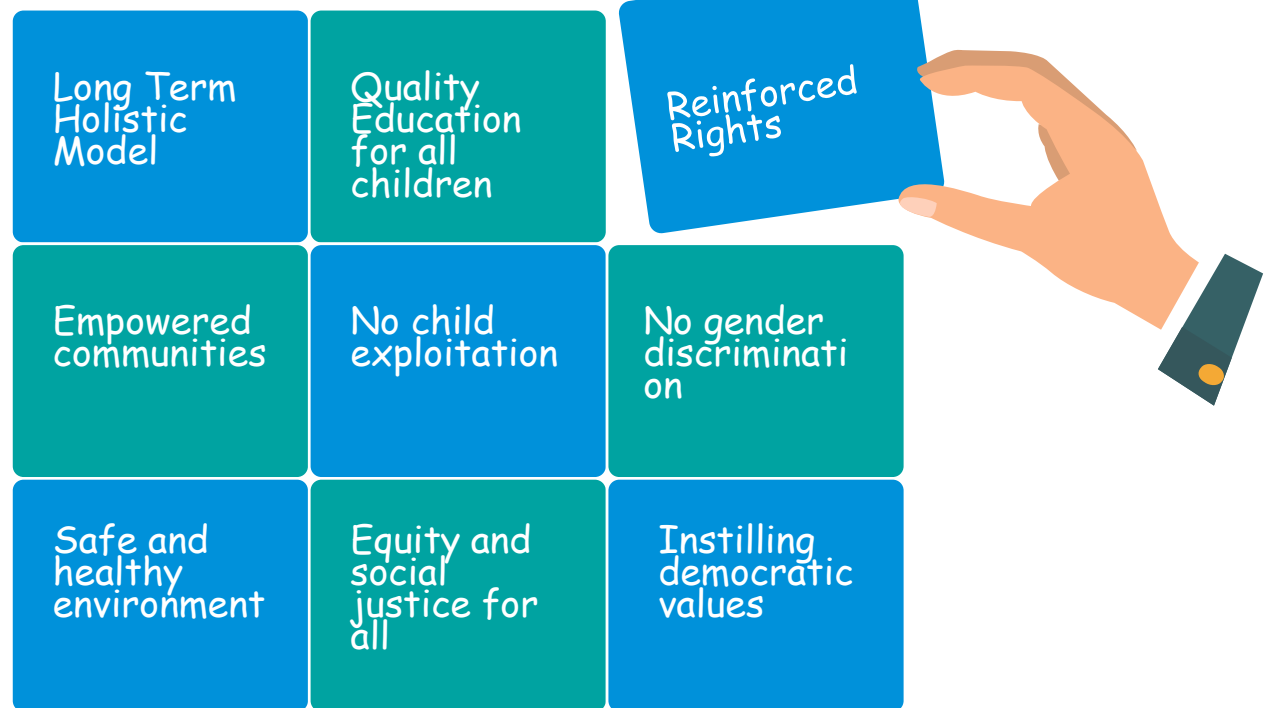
Long Term Holistic Model

Quality Education for all children

Reinforced Rights

Empowered communities

No child exploitation

No gender discriminati on

Safe and healthy environment

Equity and social justice for all

Instilling democratic values